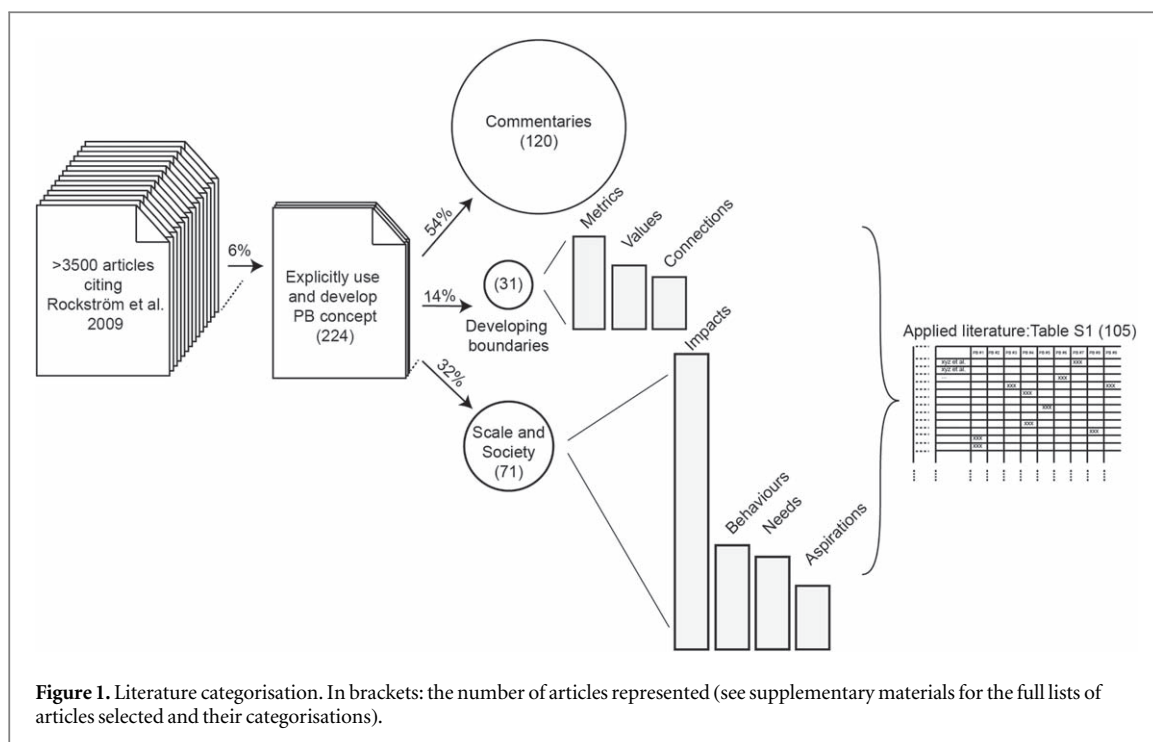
>3500 articles citing Rockström et al. 2009

6%

Explicitly use and develop PB concept (224)

54%

Commentaries (120)

14%

(31)

Developing boundaries

Metrics

Values

Connections

32%

Scale and Society (71)

Impacts

Behaviours

Needs

Aspirations

Applied literature:Table S1 (105)

**Figure 1.** Literature categorisation. In brackets: the number of articles represented (see supplementary materials for the full lists of articles selected and their categorisations).